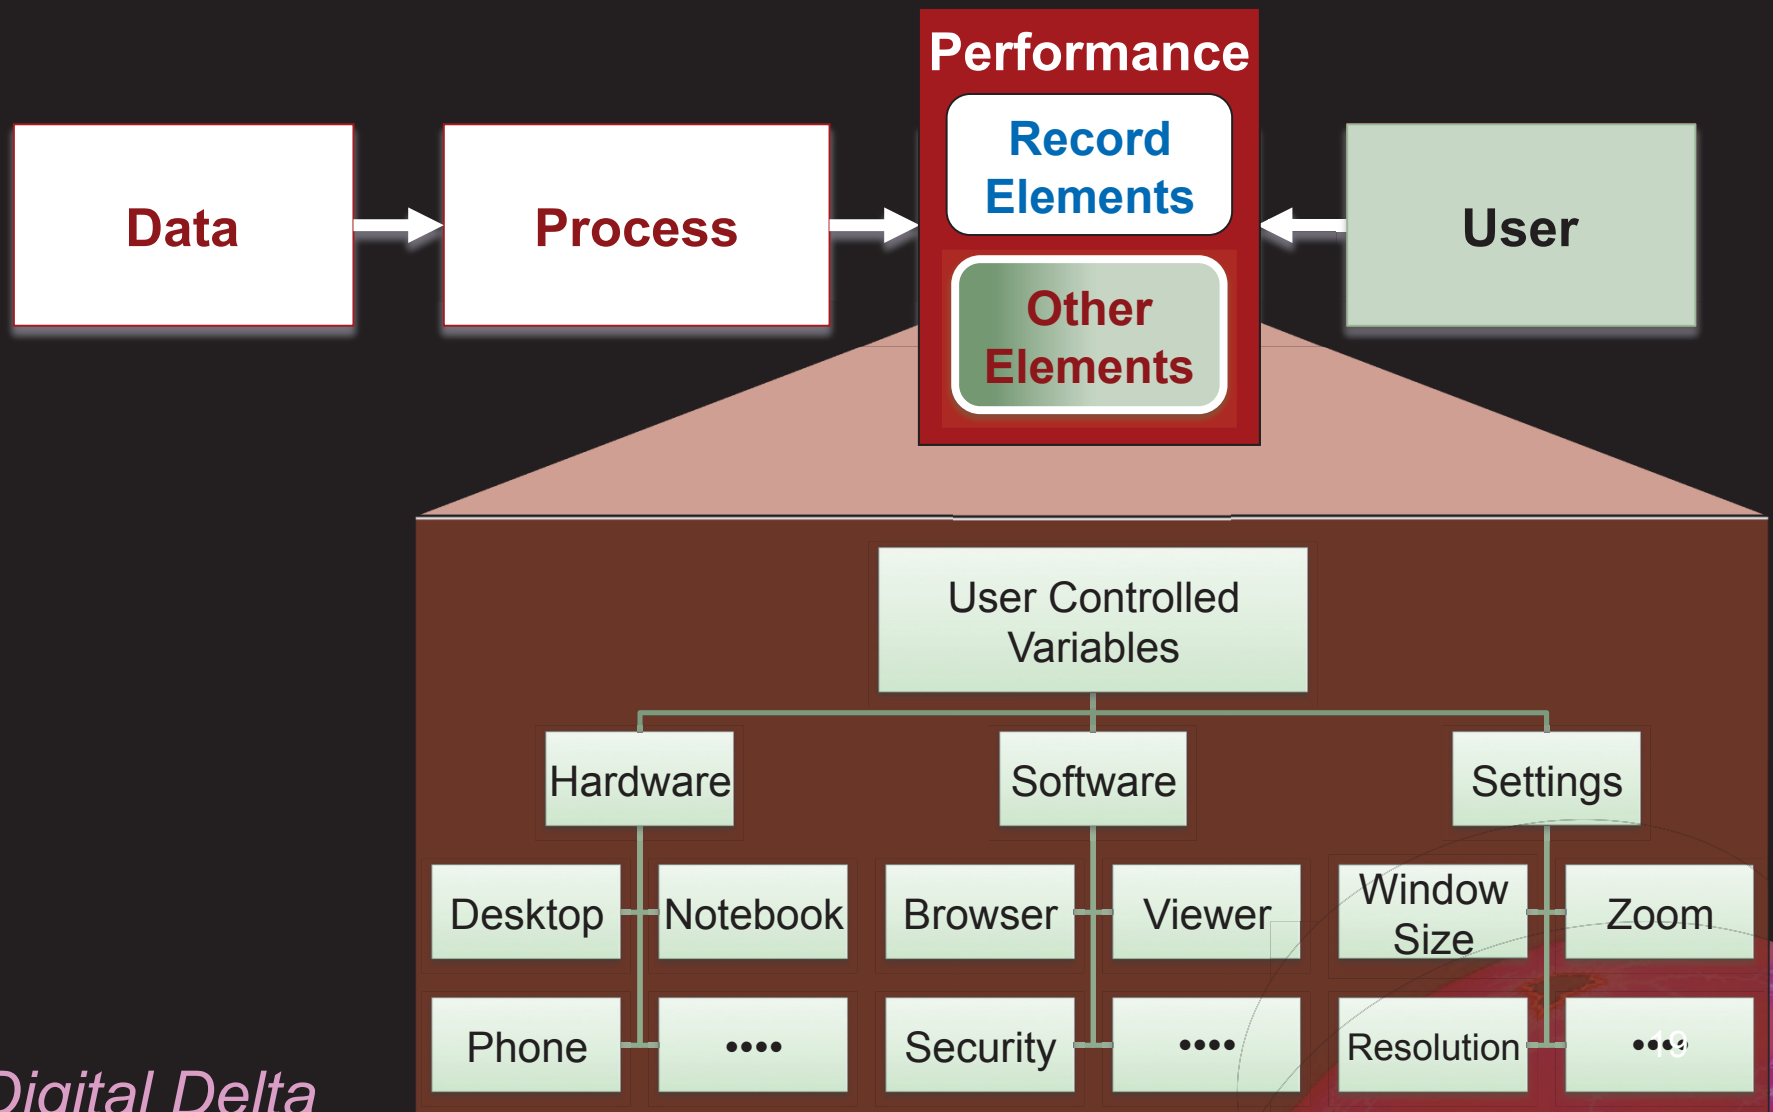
Data

Process

Performance

Record Elements

Other Elements

User

User Controlled Variables

Hardware

Software

Settings

Desktop

Notebook

Browser

Viewer

Window Size

Zoom

Phone

••••

Security

••••

Resolution

••••

19

Digital Delta